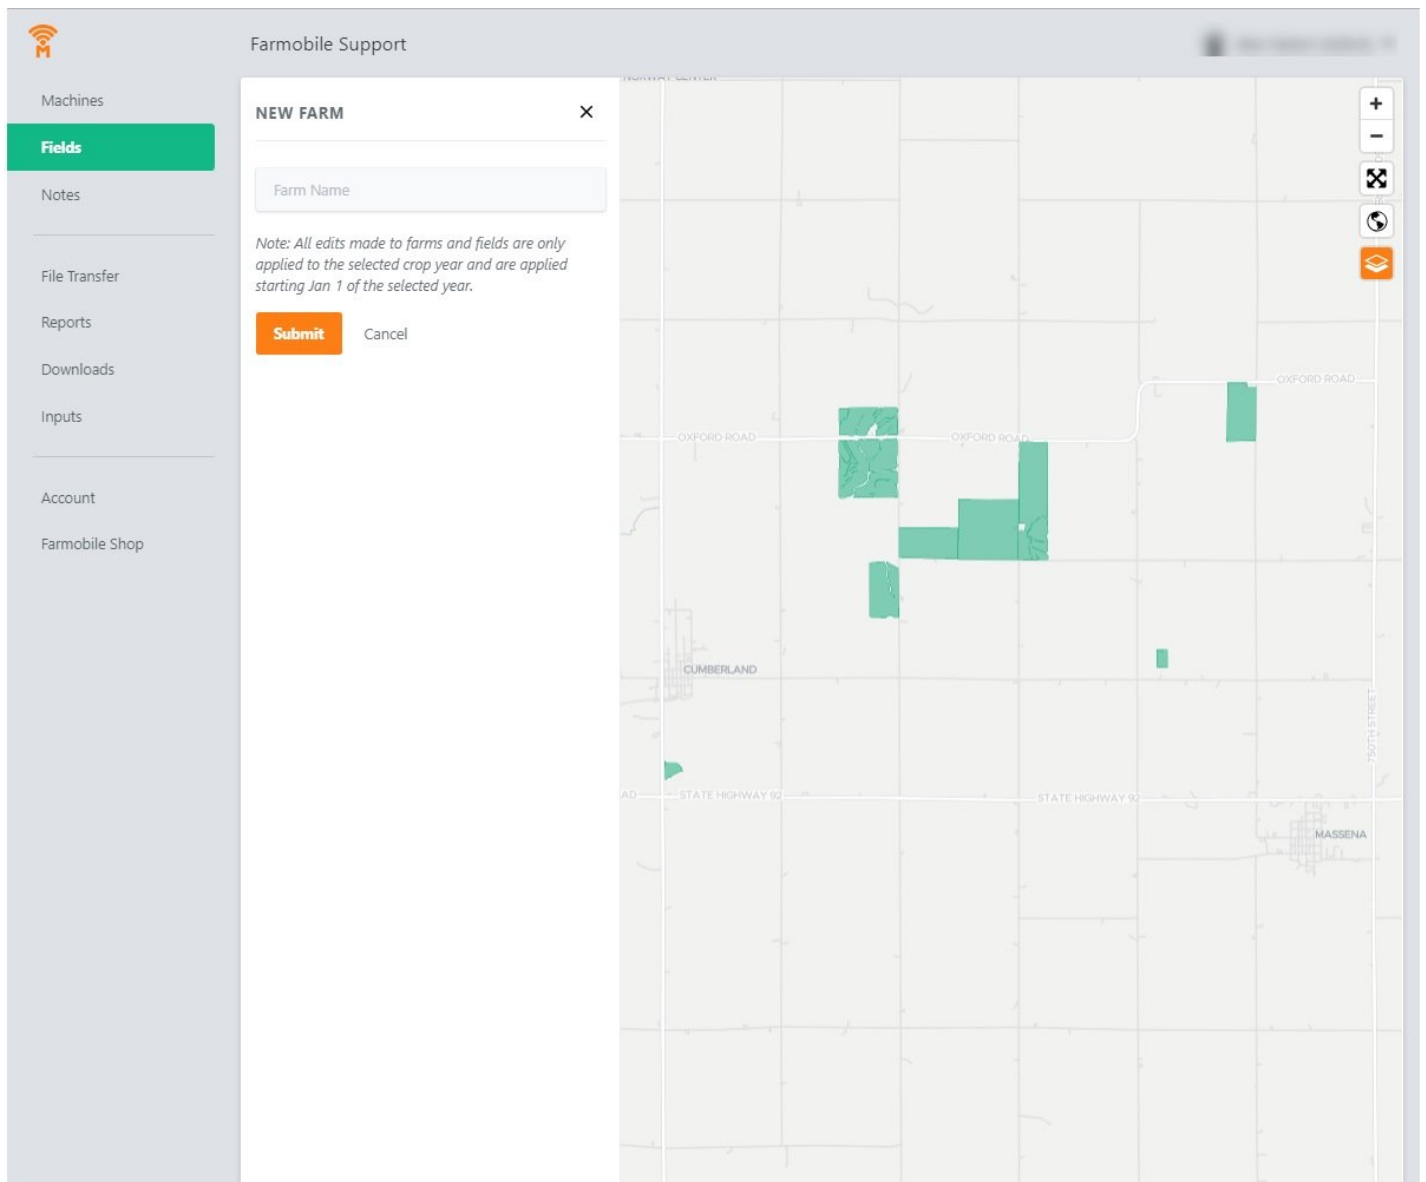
Farmobile Support

Machines

Fields

Notes

File Transfer

Reports

Downloads

Inputs

Account

Farmobile Shop

NEW FARM ×

Farm Name

Note: All edits made to farms and fields are only applied to the selected crop year and are applied starting Jan 1 of the selected year.

Submit Cancel

NORWAY CENTER

OXFORD ROAD

OXFORD ROAD

OXFORD ROAD

CUMBERLAND

STATE HIGHWAY 92

STATE HIGHWAY 92

AD

750TH STREET

MASSENA

+

−